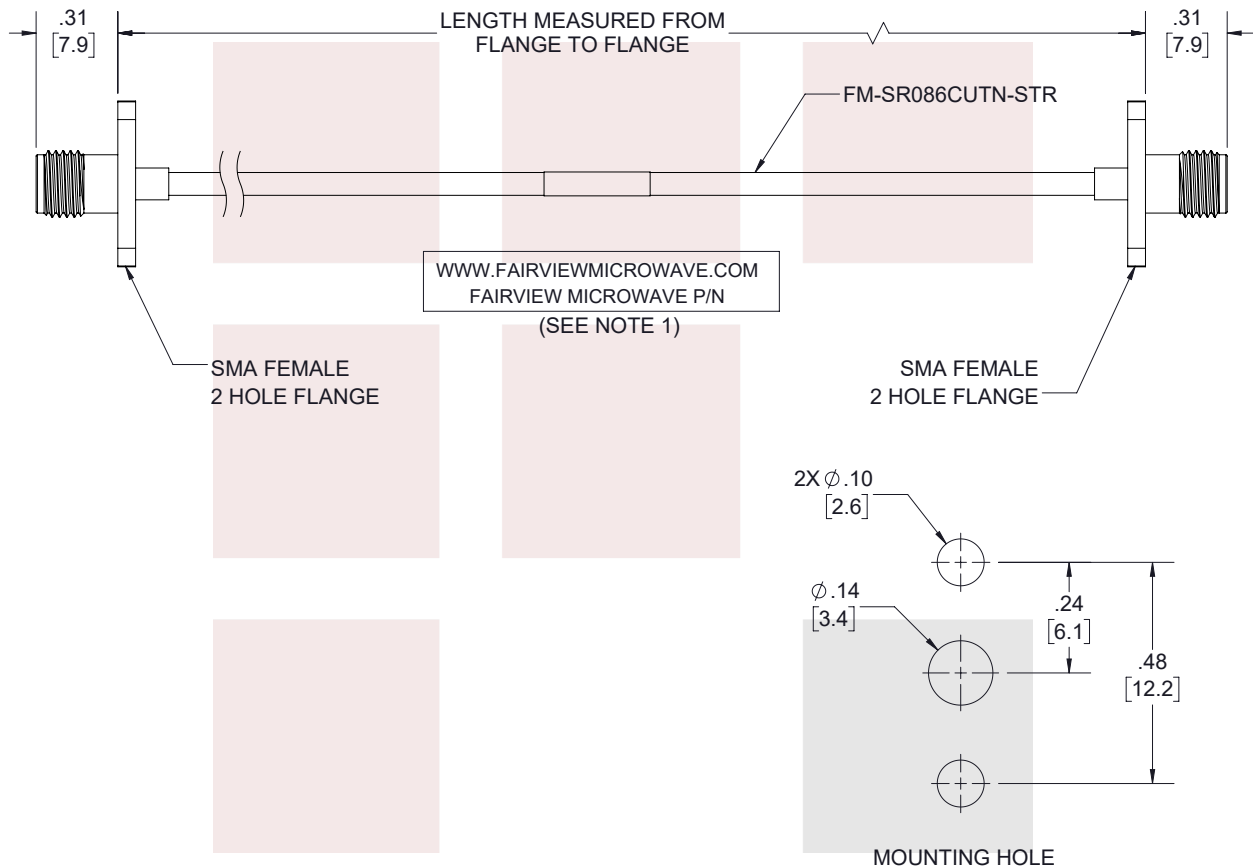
.31
[7.9]

LENGTH MEASURED FROM
FLANGE TO FLANGE

.31
[7.9]

FM-SR086CUTN-STR

WWW.FAIRVIEWMICROWAVE.COM
FAIRVIEW MICROWAVE P/N

(SEE NOTE 1)

SMA FEMALE
2 HOLE FLANGE

SMA FEMALE
2 HOLE FLANGE

2X $\varnothing$.10
[2.6]

$\varnothing$.14
[3.4]

.24
[6.1]

.48
[12.2]

MOUNTING HOLE